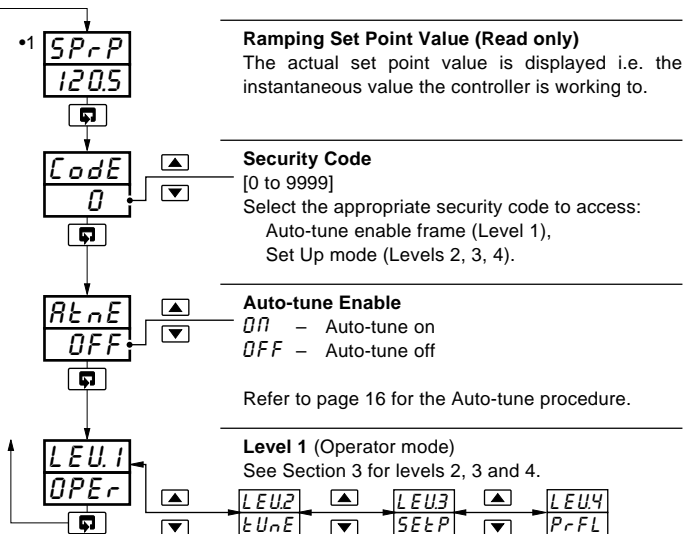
•1 SPrP
120.5

Ramping Set Point Value (Read only)
The actual set point value is displayed i.e. the instantaneous value the controller is working to.

CodE
0

Security Code
[0 to 9999]
Select the appropriate security code to access:
Auto-tune enable frame (Level 1),
Set Up mode (Levels 2, 3, 4).

AtnE
OFF

Auto-tune Enable
On – Auto-tune on
OFF – Auto-tune off

Refer to page 16 for the Auto-tune procedure.

LEU.1
OPEr

Level 1 (Operator mode)
See Section 3 for levels 2, 3 and 4.

LEU.2
tUnE

LEU.3
SEtP

LEU.4
PrFL